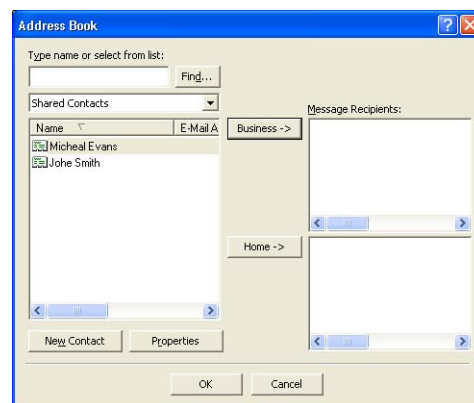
Address Book

Type name or select from list:

Find...

Shared Contacts

Message Recipients:

| Name | E-Mail A |
|---|---|
| Micheal Evans | |
| Johe Smith | |

Business ->

Home ->

New Contact

Properties

OK

Cancel